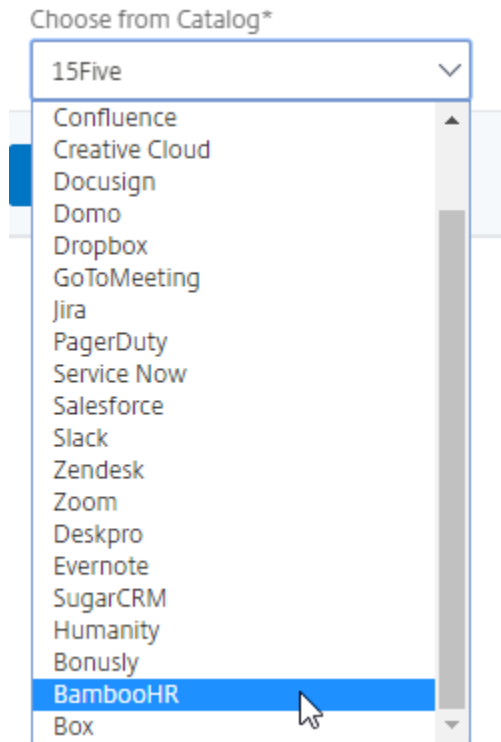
Choose from Catalog*

15Five

Confluence
Creative Cloud
Docusign
Domo
Dropbox
GoToMeeting
Jira
PagerDuty
Service Now
Salesforce
Slack
Zendesk
Zoom
Deskpro
Evernote
SugarCRM
Humanity
Bonusly
BambooHR
Box